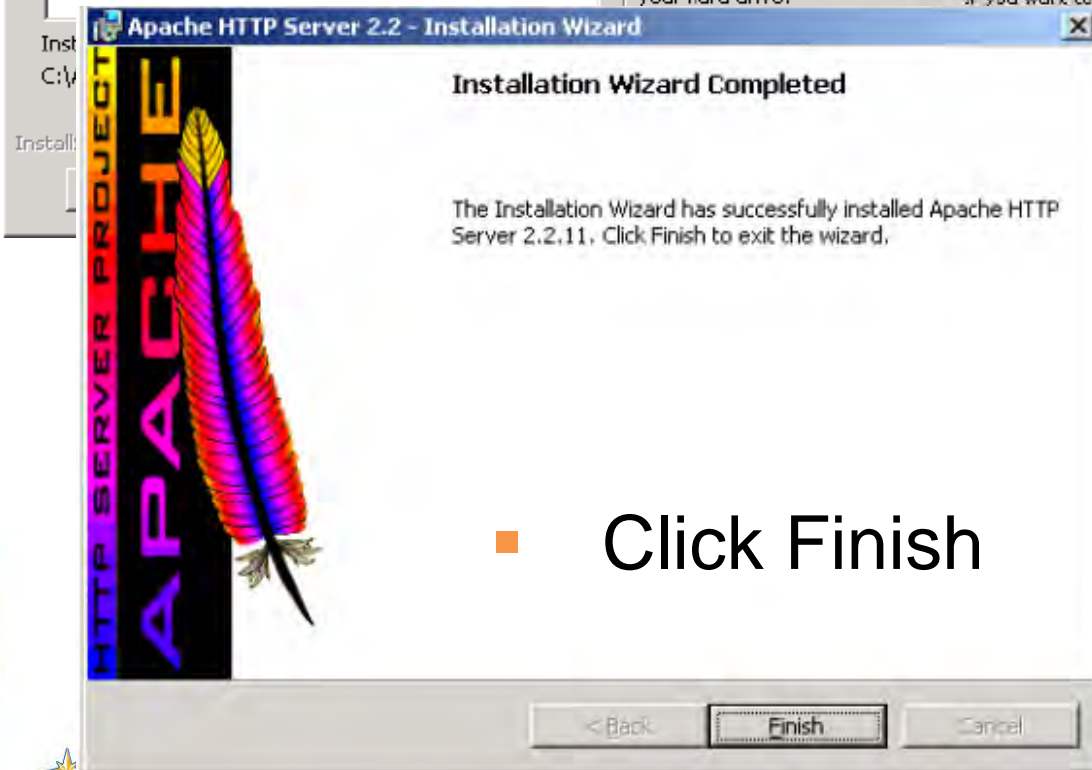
Inst
C:\
Install

your hard drive
if you want

Apache HTTP Server 2.2 - Installation Wizard

HTTP SERVER PROJECT
APACHE

Installation Wizard Completed

The Installation Wizard has successfully installed Apache HTTP Server 2.2.11. Click Finish to exit the wizard.

Click Finish

< Back
Finish
Cancel